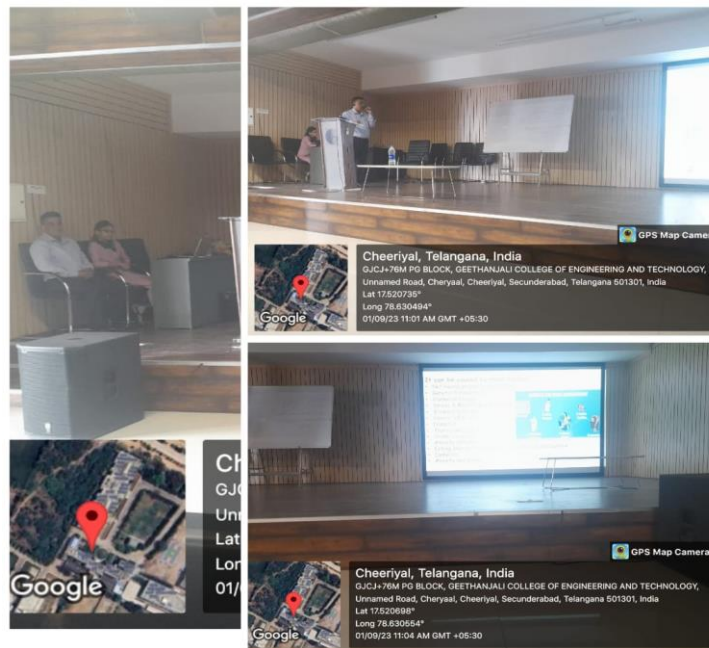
Ch
GJ
Unn
Lat
Lon
01/

Google

GPS Map Camera

Cheeriyal, Telangana, India
GJCJ+76M PG BLOCK, GEETHANJALI COLLEGE OF ENGINEERING AND TECHNOLOGY, Unnamed Road, Cheryaal, Cheeriyal, Secunderabad, Telangana 501301, India
Lat 17.520735°
Long 78.630494°
01/09/23 11:01 AM GMT +05:30

Google

GPS Map Camera

Cheeriyal, Telangana, India
GJCJ+76M PG BLOCK, GEETHANJALI COLLEGE OF ENGINEERING AND TECHNOLOGY, Unnamed Road, Cheryaal, Cheeriyal, Secunderabad, Telangana 501301, India
Lat 17.520698°
Long 78.630554°
01/09/23 11:04 AM GMT +05:30

Google